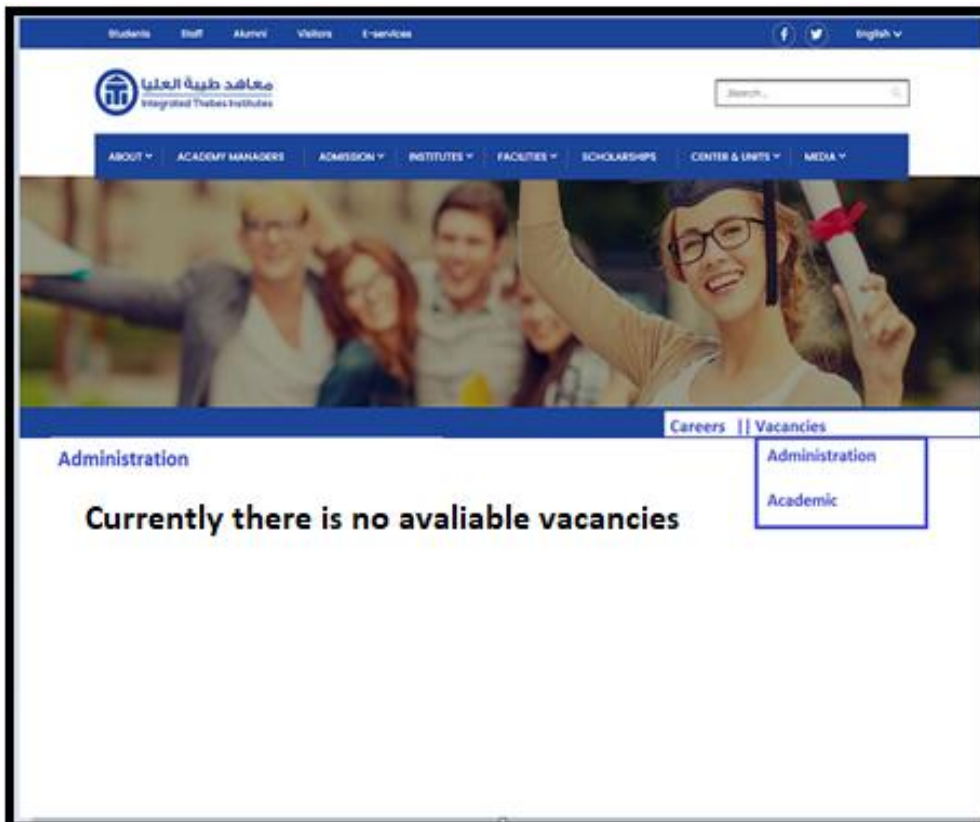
Students Staff Alumni Visitors E-services

English

معاهد طيبة العليا
Integrated Thebes Institutes

Search...

ABOUT ACADEMY MANAGERS ADMISSION INSTITUTES FACILITIES SCHOLARSHIPS CENTER & UNITS MEDIA

Careers || Vacancies

Administration

Academic

Administration

Currently there is no avaliable vacancies